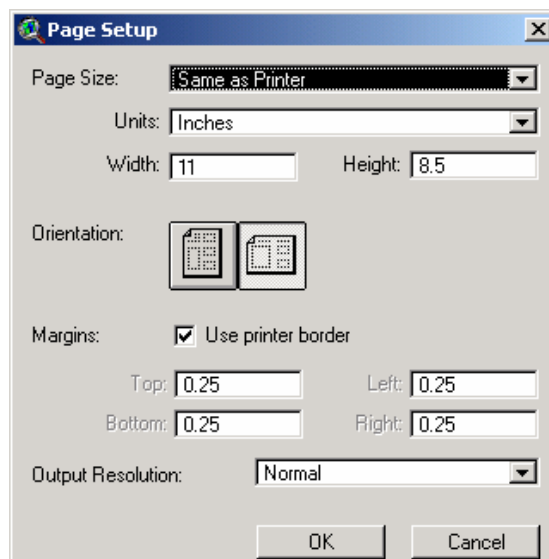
Page Setup

Page Size: Same as Printer

Units: Inches

Width: 11

Height: 8.5

Orientation:

Margins: Use printer border

Top: 0.25

Left: 0.25

Bottom: 0.25

Right: 0.25

Output Resolution: Normal

OK

Cancel